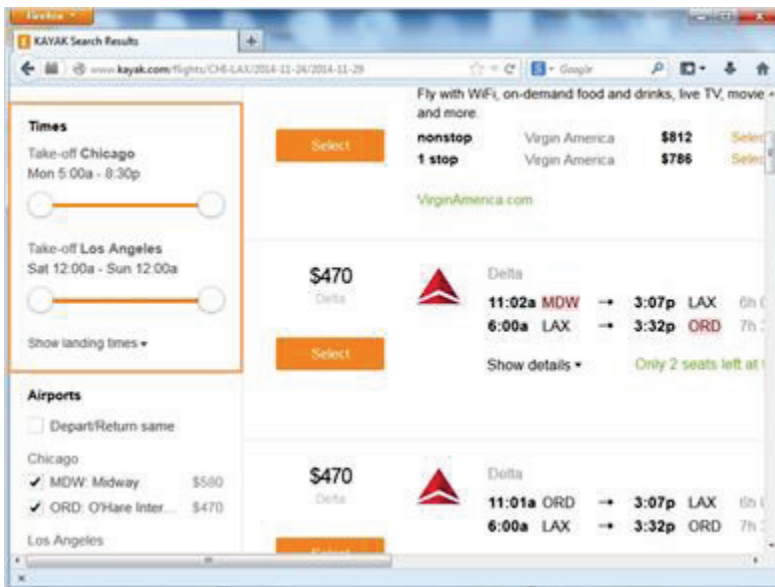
Firefox

KAYAK Search Results

www.kayak.com/flights/CHI-LAX/2014-11-24/2014-11-29

Google

Times

Take-off Chicago
Mon 5:00a - 8:30p

Take-off Los Angeles
Sat 12:00a - Sun 12:00a

Show landing times ▾

Airports

Depart/Return same

Chicago

✔ MDW: Midway $580

✔ ORD: O'Hare Inter... $470

Los Angeles

Fly with WiFi, on-demand food and drinks, live TV, movie and more.

Select

| | | | |
|---|---|---|---|
| nonstop | Virgin America | $812 | Sele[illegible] |
| 1 stop | Virgin America | $786 | Sele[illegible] |

VirginAmerica.com

$470
Delta

Select

Delta

11:02a MDW → 3:07p LAX 6h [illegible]
6:00a LAX → 3:32p ORD 7h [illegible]

Show details ▾

Only 2 seats left at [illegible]

$470
Delta

Select

Delta

11:01a ORD → 3:07p LAX 6h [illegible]
6:00a LAX → 3:32p ORD 7h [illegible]